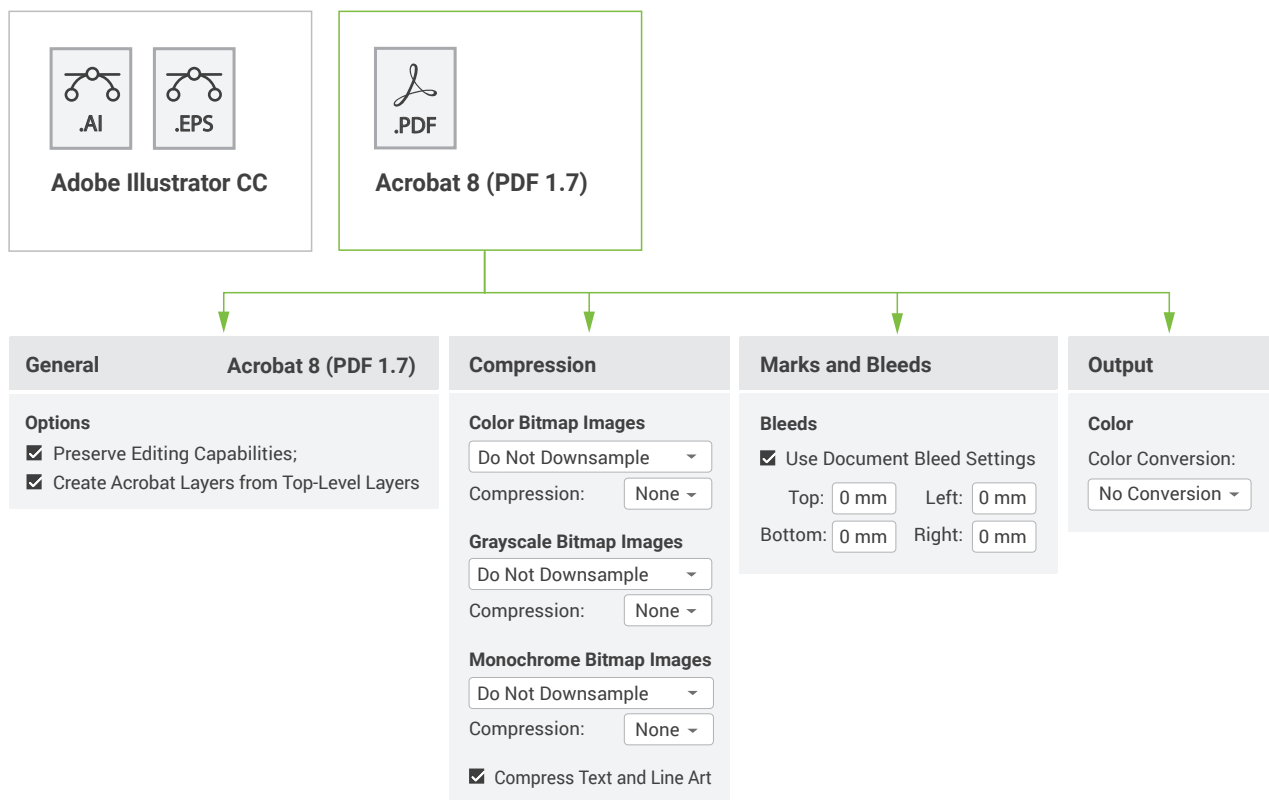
.AI .EPS

Adobe Illustrator CC

.PDF

Acrobat 8 (PDF 1.7)

General Acrobat 8 (PDF 1.7)

Options
☑ Preserve Editing Capabilities;
☑ Create Acrobat Layers from Top-Level Layers

Compression

Color Bitmap Images
Do Not Downsample
Compression: None

Grayscale Bitmap Images
Do Not Downsample
Compression: None

Monochrome Bitmap Images
Do Not Downsample
Compression: None

☑ Compress Text and Line Art

Marks and Bleeds

Bleeds
☑ Use Document Bleed Settings
Top: 0 mm Left: 0 mm
Bottom: 0 mm Right: 0 mm

Output

Color
Color Conversion:
No Conversion